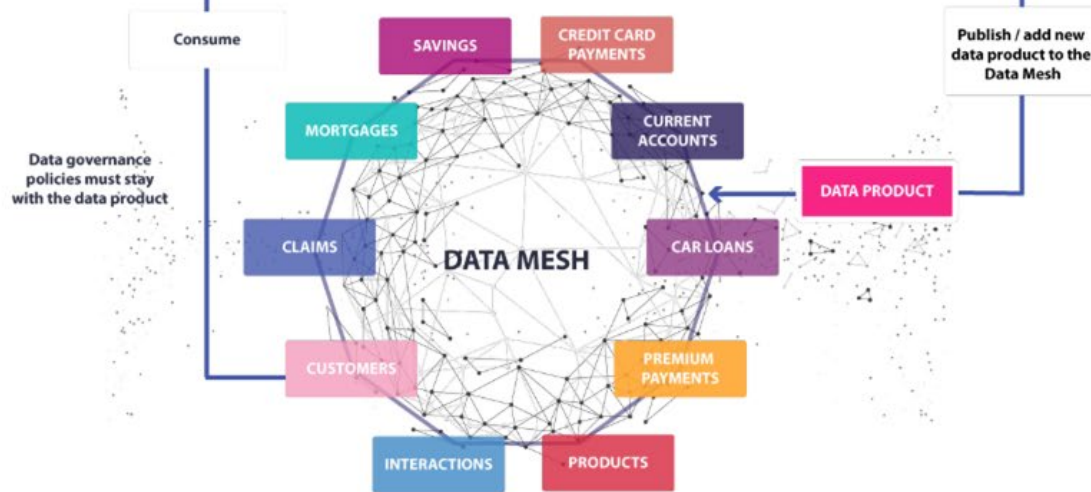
Consume

SAVINGS

CREDIT CARD PAYMENTS

Publish / add new data product to the Data Mesh

MORTGAGES

CURRENT ACCOUNTS

Data governance policies must stay with the data product

DATA PRODUCT

CLAIMS

DATA MESH

CAR LOANS

CUSTOMERS

PREMIUM PAYMENTS

INTERACTIONS

PRODUCTS